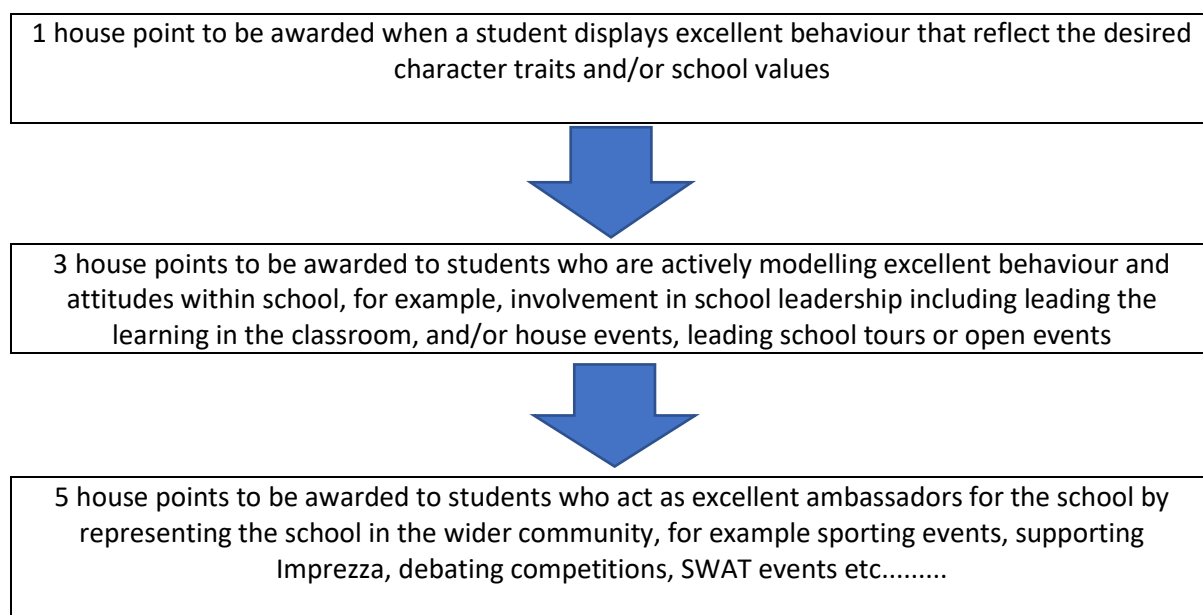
1 house point to be awarded when a student displays excellent behaviour that reflect the desired character traits and/or school values

3 house points to be awarded to students who are actively modelling excellent behaviour and attitudes within school, for example, involvement in school leadership including leading the learning in the classroom, and/or house events, leading school tours or open events

5 house points to be awarded to students who act as excellent ambassadors for the school by representing the school in the wider community, for example sporting events, supporting Imprezza, debating competitions, SWAT events etc.........